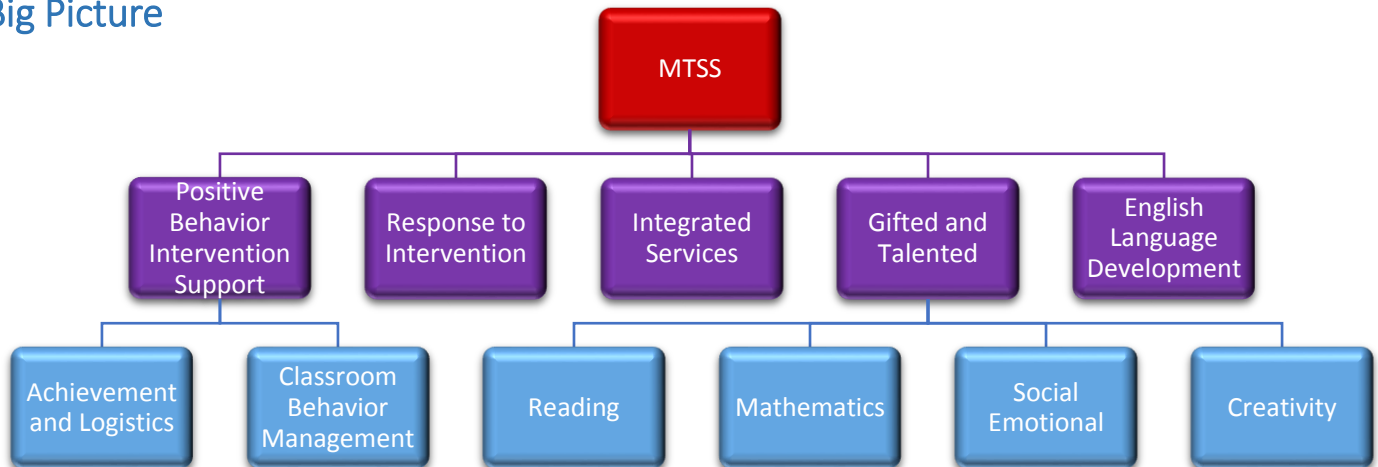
Big Picture

MTSS

Positive Behavior Intervention Support

Response to Intervention

Integrated Services

Gifted and Talented

English Language Development

Achievement and Logistics

Classroom Behavior Management

Reading

Mathematics

Social Emotional

Creativity